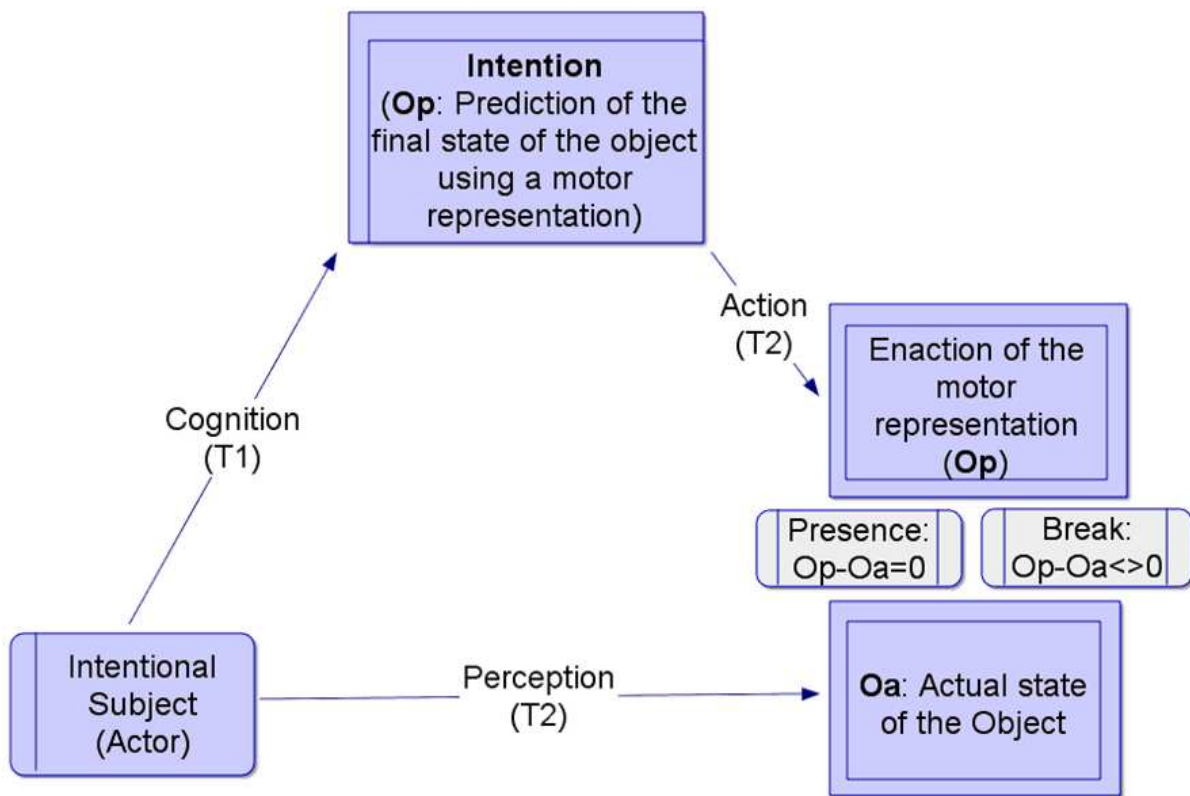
**Intention**
(**Op**: Prediction of the final state of the object using a motor representation)

Action
(T2)

Enaction of the motor representation
(**Op**)

Cognition
(T1)

Presence:
Op-Oa=0

Break:
Op-Oa<>0

Intentional Subject
(Actor)

Perception
(T2)

**Oa**: Actual state of the Object